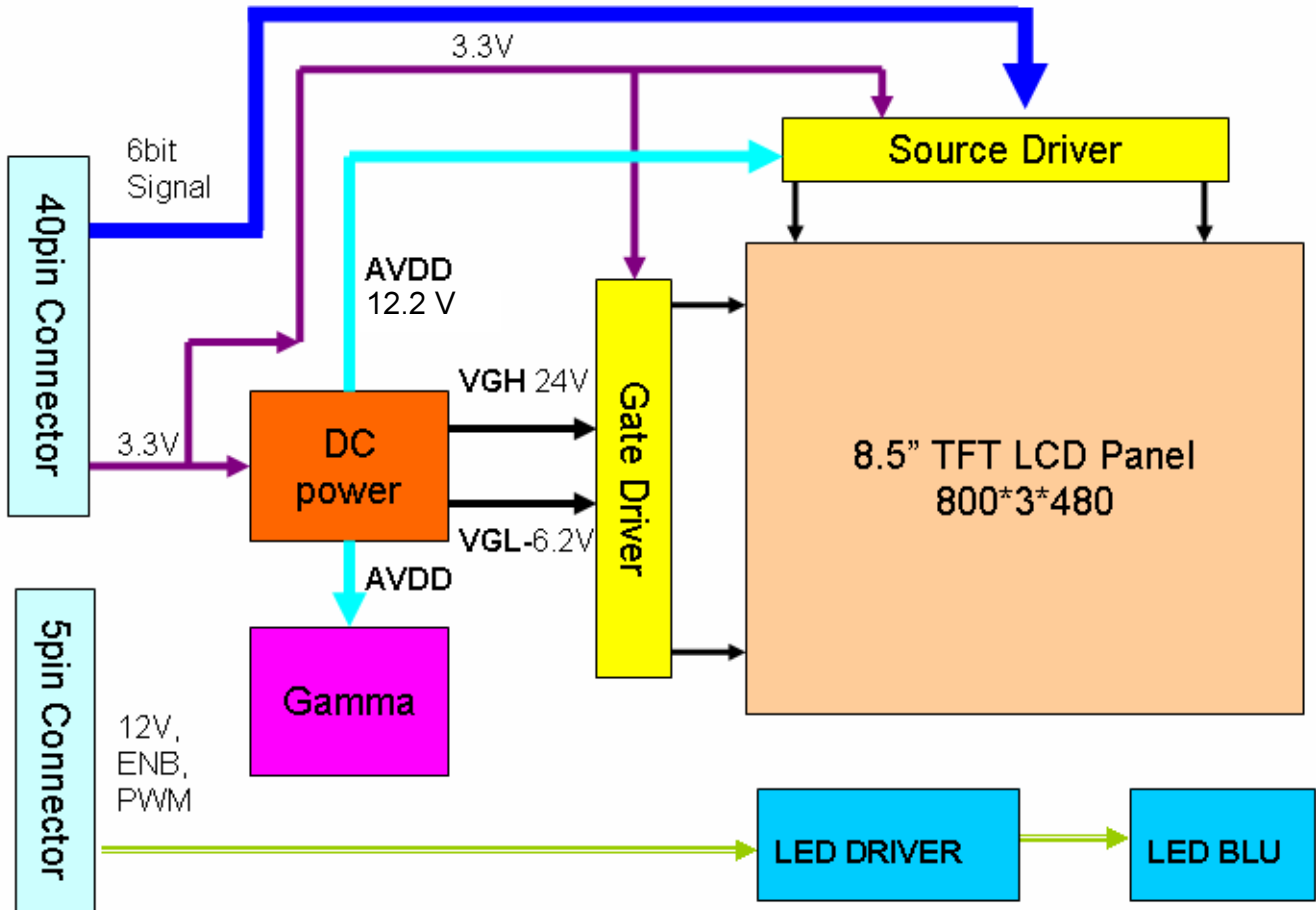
3.3V

6bit Signal

40pin Connector

Source Driver

AVDD 12.2 V

Gate Driver

3.3V

DC power

VGH 24V

VGL-6.2V

AVDD

8.5” TFT LCD Panel 800*3*480

Gamma

5pin Connector

12V, ENB, PWM

LED DRIVER

LED BLU